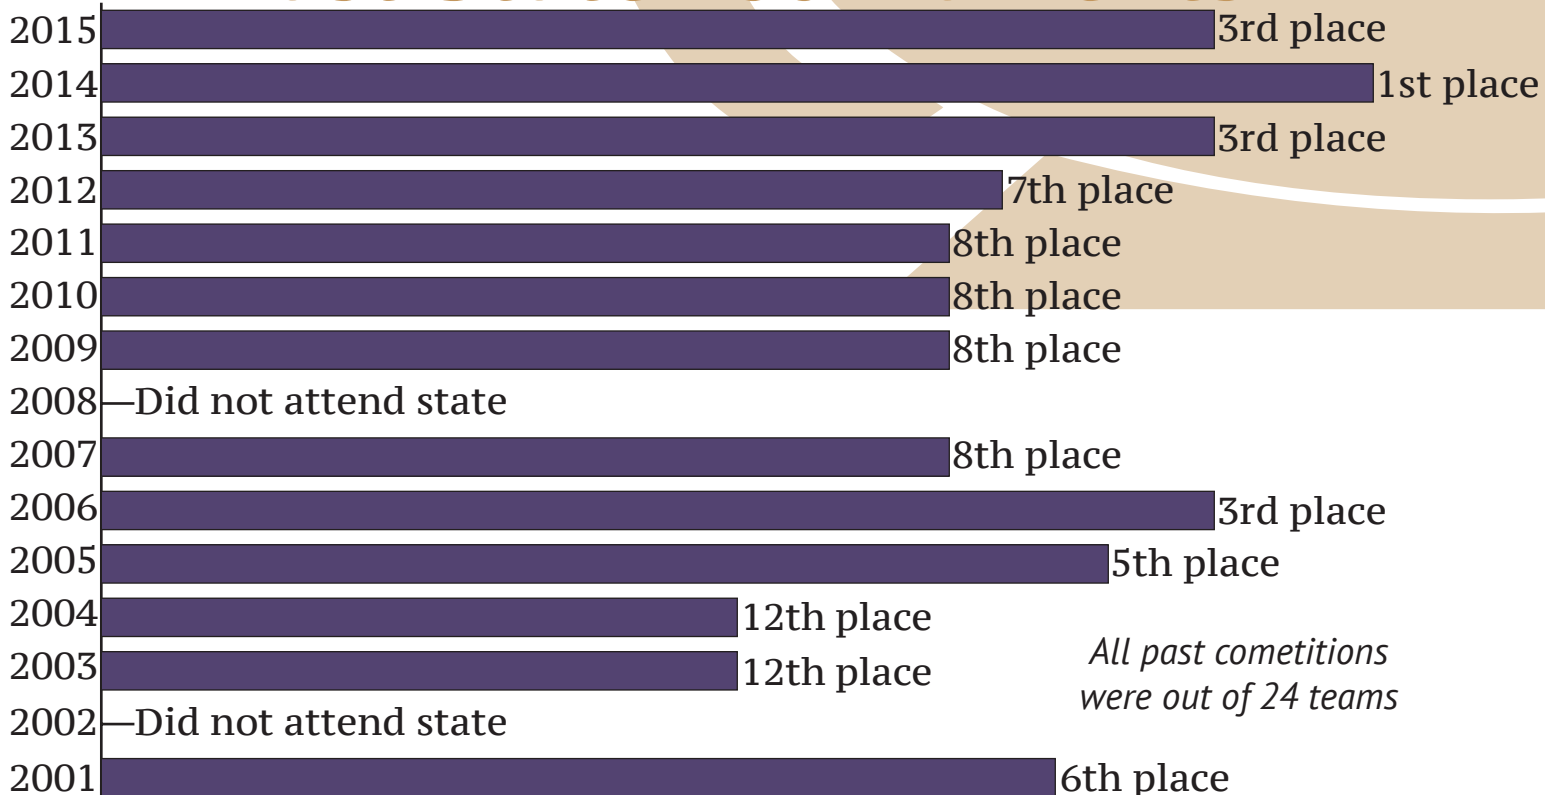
2015 3rd place
2014 1st place
2013 3rd place
2012 7th place
2011 8th place
2010 8th place
2009 8th place
2008—Did not attend state
2007 8th place
2006 3rd place
2005 5th place
2004 12th place
2003 12th place
2002—Did not attend state
2001 6th place

All past cometitions were out of 24 teams